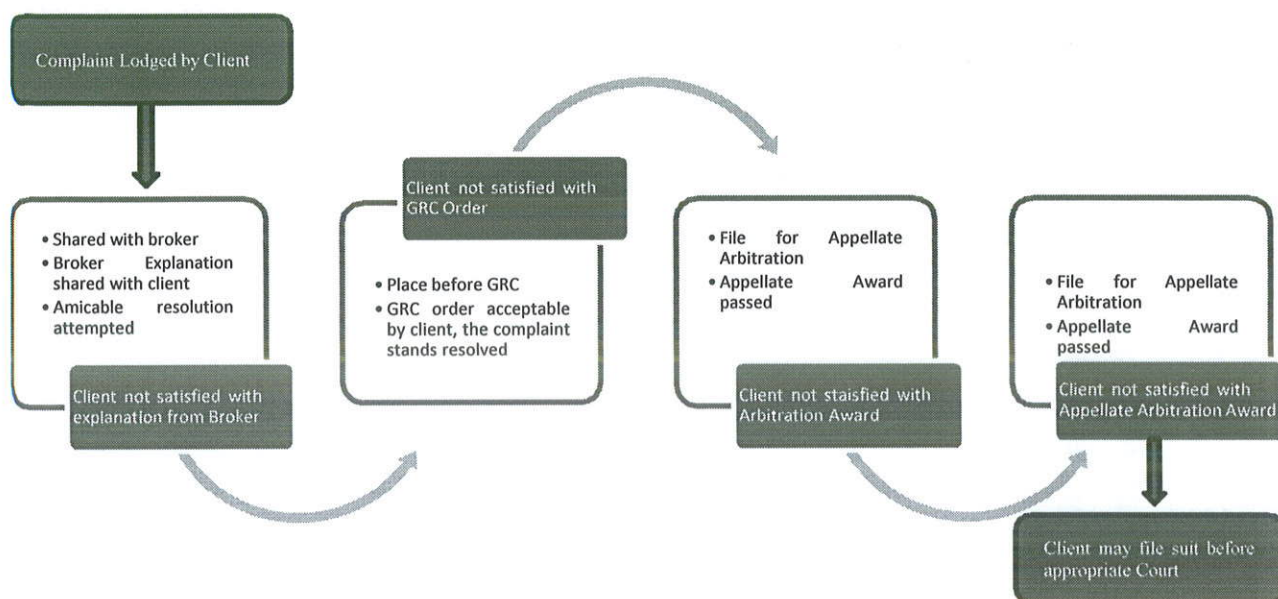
Complaint Lodged by Client

• Shared with broker
• Broker Explanation shared with client
• Amicable resolution attempted

Client not satisfied with explanation from Broker

Client not satisfied with GRC Order

• Place before GRC
• GRC order acceptable by client, the complaint stands resolved

• File for Appellate Arbitration
• Appellate Award passed

Client not staisfied with Arbitration Award

• File for Appellate Arbitration
• Appellate Award passed

Client not satisfied with Appellate Arbitration Award

Client may file suit before appropriate Court